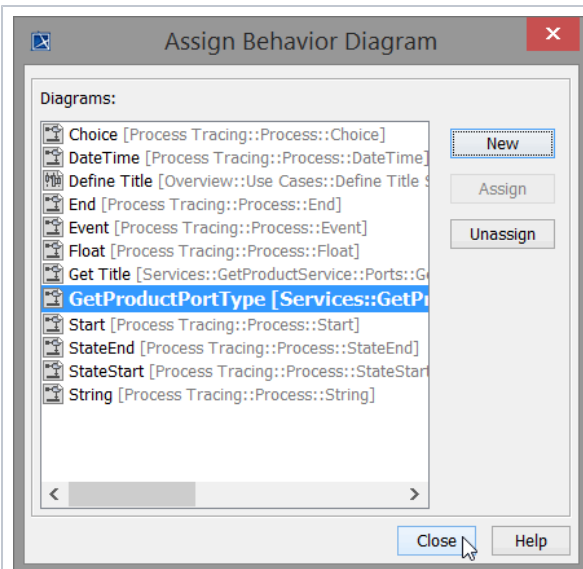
Assign Behavior Diagram

Diagrams:

Choice [Process Tracing::Process::Choice]
DateTime [Process Tracing::Process::DateTime]
Define Title [Overview::Use Cases::Define Title
End [Process Tracing::Process::End]
Event [Process Tracing::Process::Event]
Float [Process Tracing::Process::Float]
Get Title [Services::GetProductService::Ports::G
GetProductPortType [Services::GetPr
Start [Process Tracing::Process::Start]
StateEnd [Process Tracing::Process::StateEnd]
StateStart [Process Tracing::Process::StateStart
String [Process Tracing::Process::String]

New
Assign
Unassign

Close
Help